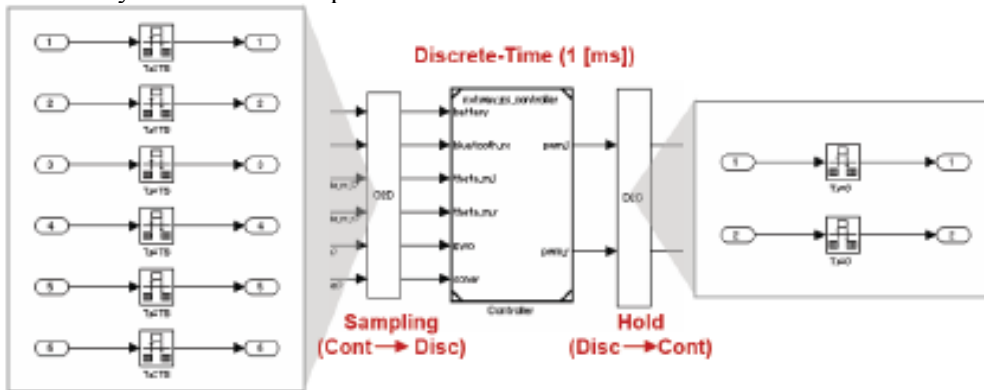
Discrete-Time (1 [ms])

1
TsTS
1
2
TsTS
2
3
TsTS
3
4
TsTS
4
5
TsTS
5
6
TsTS
6

C2D

nxtway_gs_controller
battery
bluetooth_rx
theta_m_l
theta_m_r
gyro
sonar
pwm_l
pwm_r
Controller

D2C

1
Ts
1
2
Ts
2

Sampling
(Cont → Disc)

Hold
(Disc → Cont)